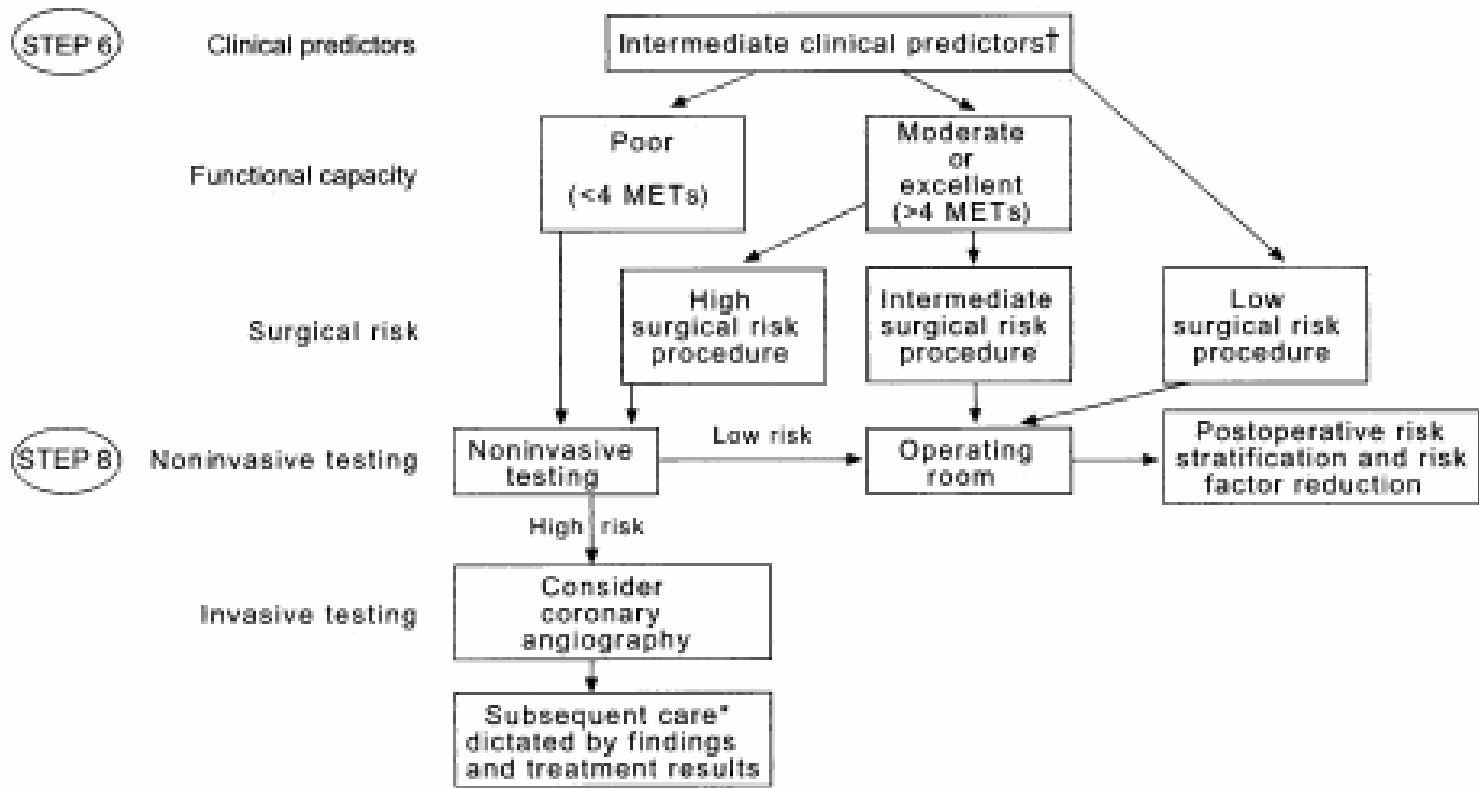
STEP 6 Clinical predictors

Intermediate clinical predictors†

Functional capacity

Poor (<4 METs)

Moderate or excellent (>4 METs)

Surgical risk

High surgical risk procedure

Intermediate surgical risk procedure

Low surgical risk procedure

STEP 8 Noninvasive testing

Noninvasive testing

Low risk

Operating room

Postoperative risk stratification and risk factor reduction

High risk

Invasive testing

Consider coronary angiography

Subsequent care* dictated by findings and treatment results